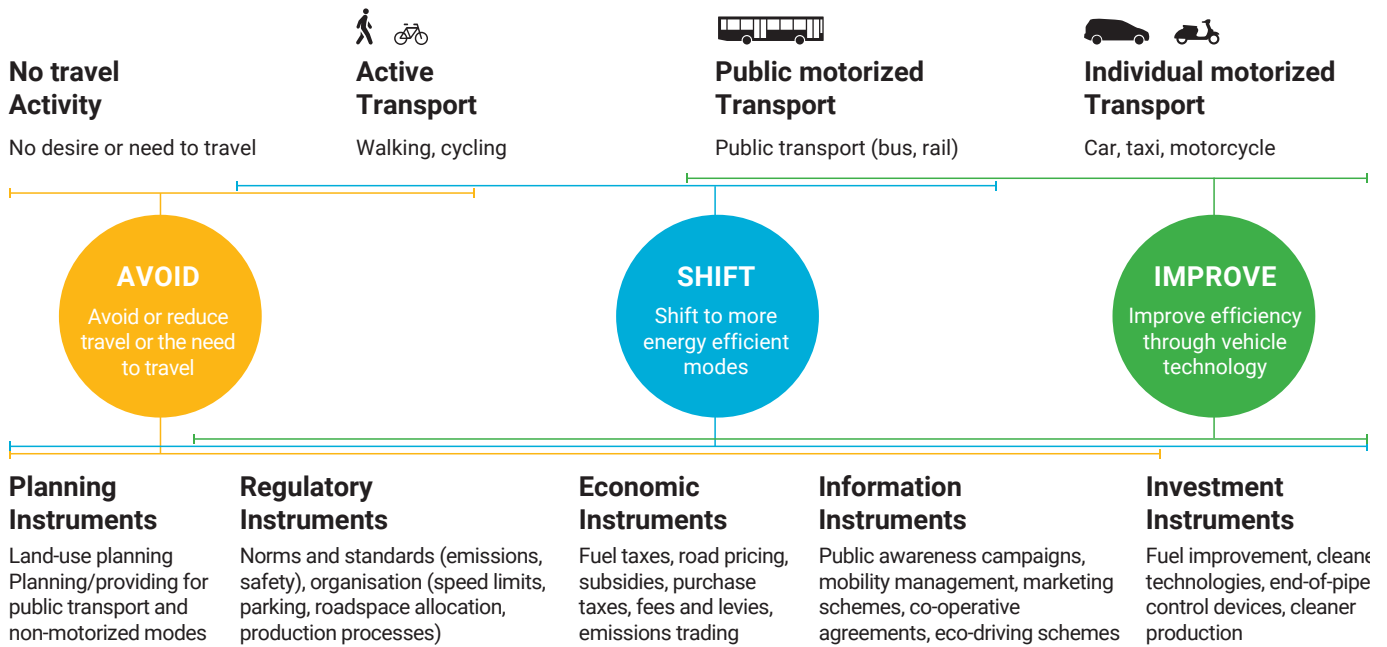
No travel Activity

No desire or need to travel

Active Transport

Walking, cycling

Public motorized Transport

Public transport (bus, rail)

Individual motorized Transport

Car, taxi, motorcycle

AVOID

Avoid or reduce travel or the need to travel

SHIFT

Shift to more energy efficient modes

IMPROVE

Improve efficiency through vehicle technology

Planning Instruments

Land-use planning
Planning/providing for public transport and non-motorized modes

Regulatory Instruments

Norms and standards (emissions, safety), organisation (speed limits, parking, roadspace allocation, production processes)

Economic Instruments

Fuel taxes, road pricing, subsidies, purchase taxes, fees and levies, emissions trading

Information Instruments

Public awareness campaigns, mobility management, marketing schemes, co-operative agreements, eco-driving schemes

Investment Instruments

Fuel improvement, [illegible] technologies, end-of-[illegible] control devices, cleaner production